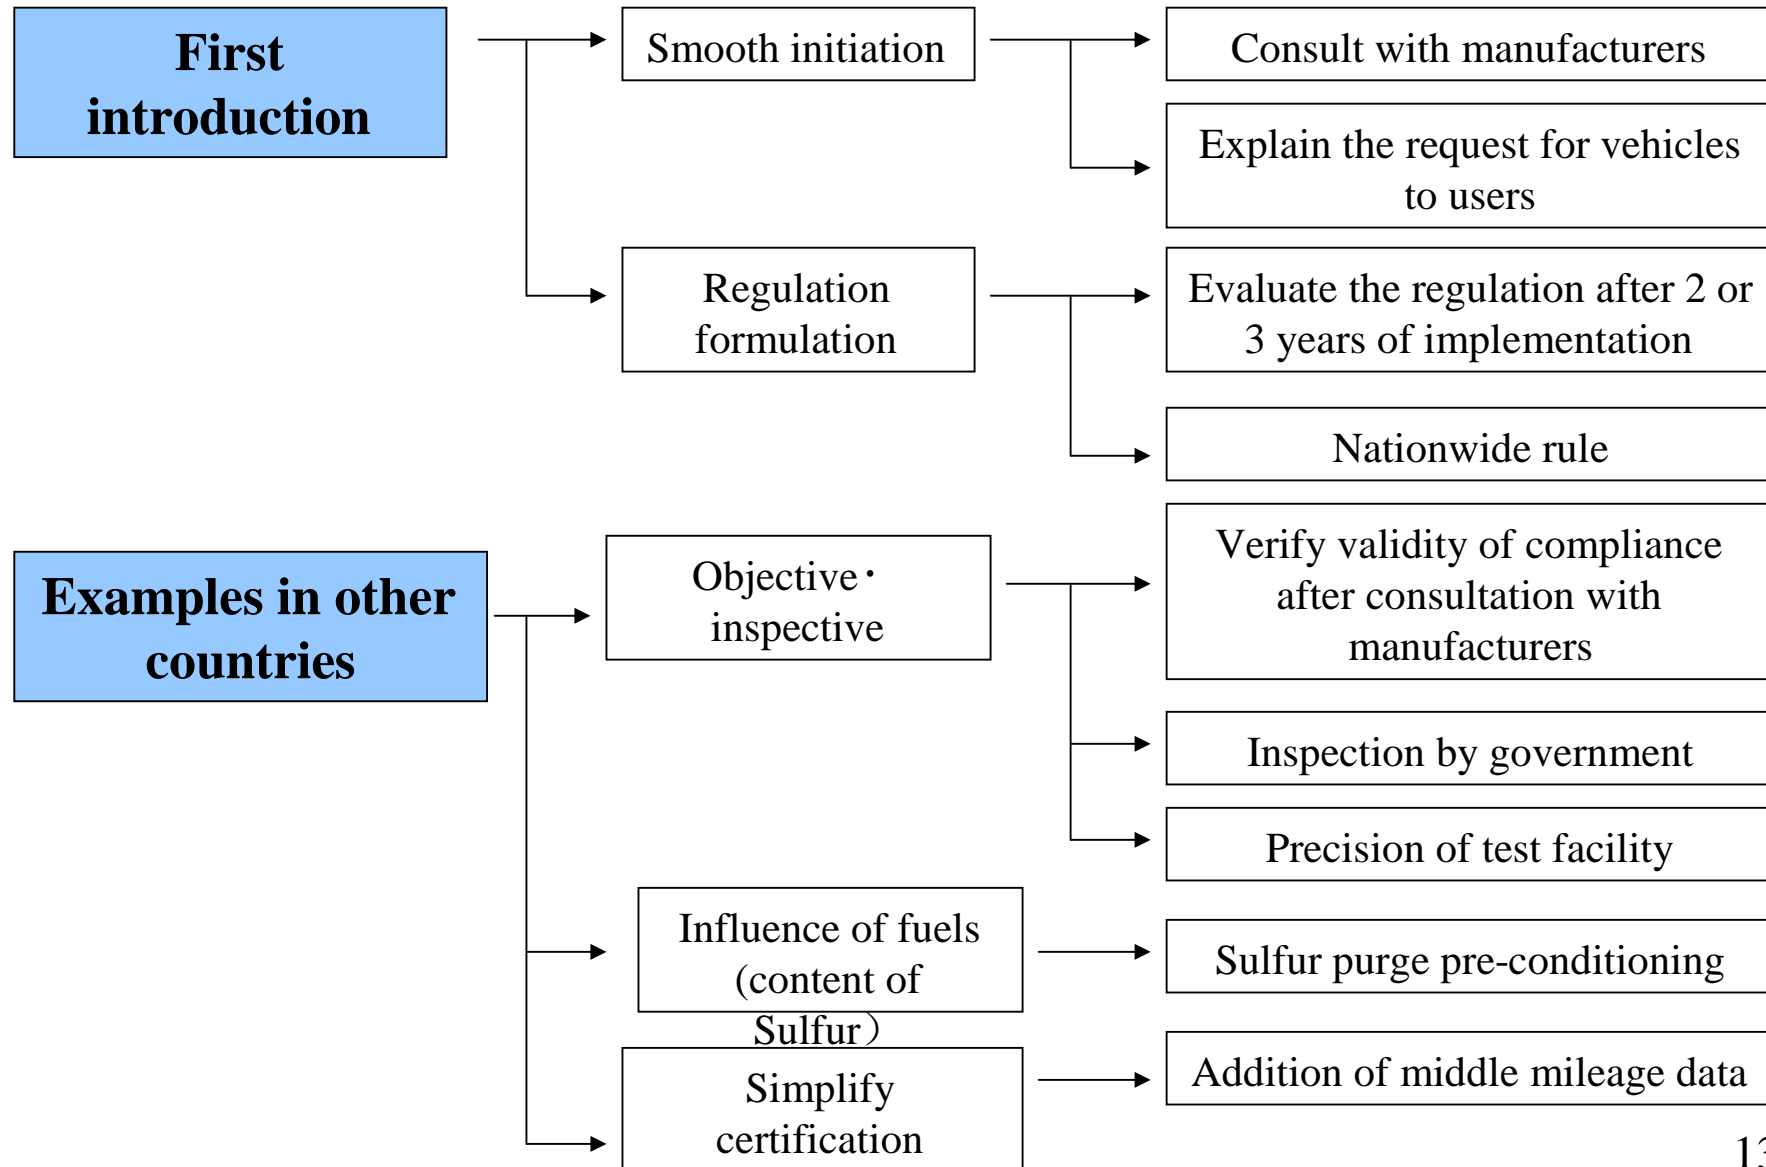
First introduction

Smooth initiation

Consult with manufacturers

Explain the request for vehicles to users

Regulation formulation

Evaluate the regulation after 2 or 3 years of implementation

Nationwide rule

Examples in other countries

Objective・inspective

Verify validity of compliance after consultation with manufacturers

Inspection by government

Precision of test facility

Influence of fuels (content of Sulfur）

Sulfur purge pre-conditioning

Simplify certification

Addition of middle mileage data

1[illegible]